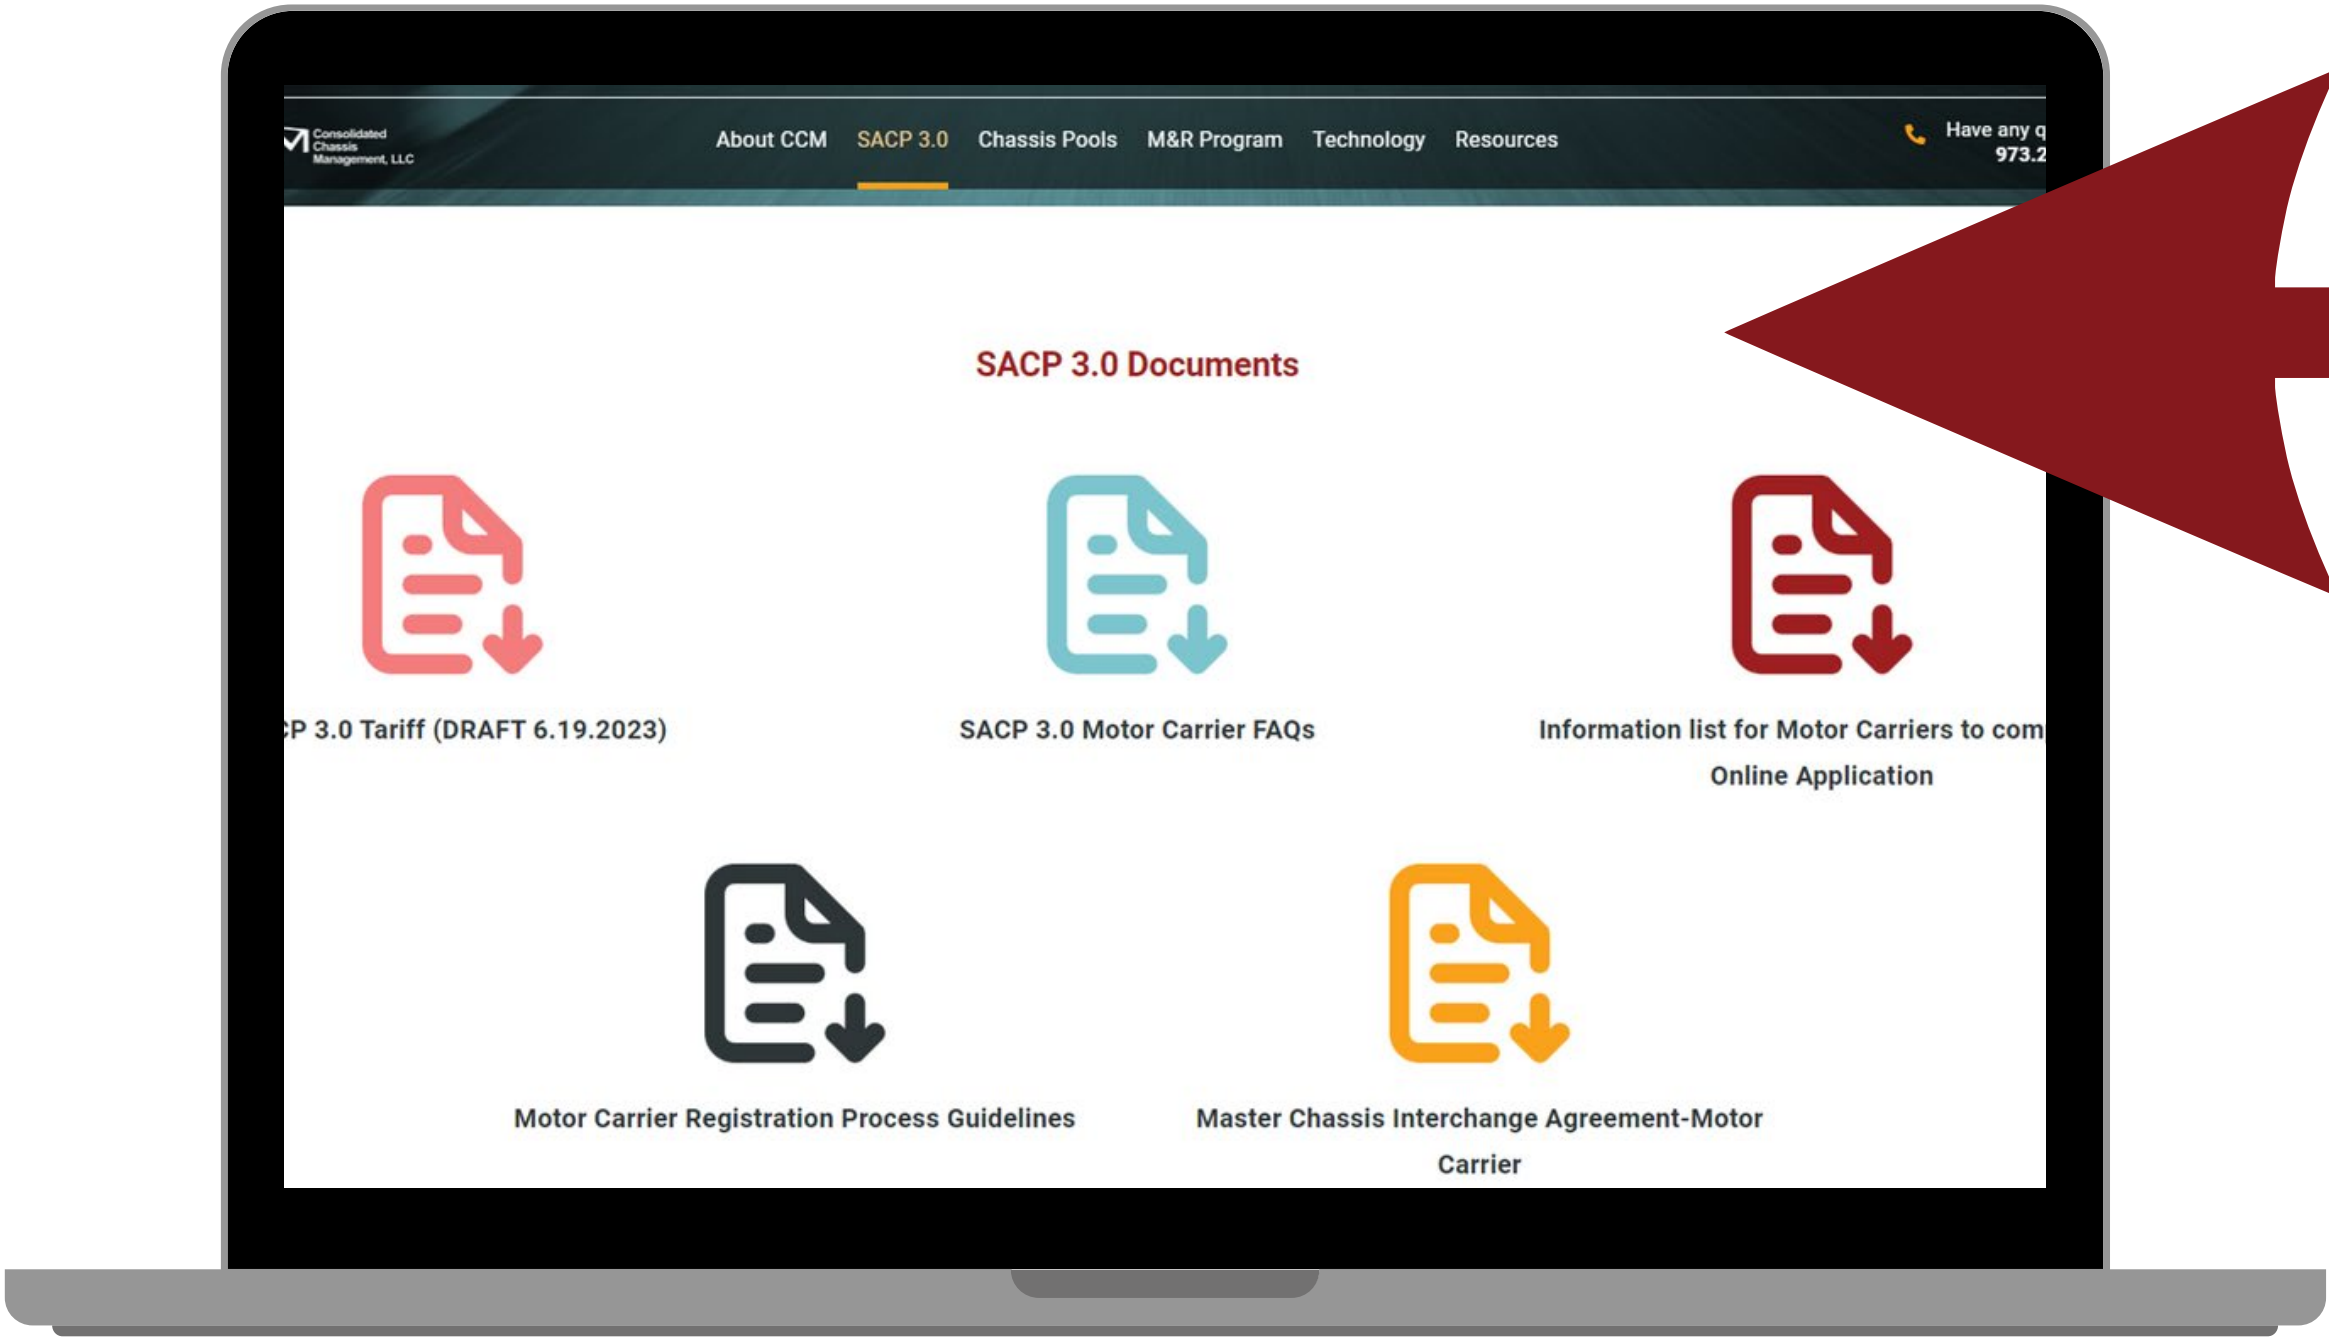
Consolidated Chassis Management, LLC

About CCM SACP 3.0 Chassis Pools M&R Program Technology Resources

Have any q 973.2

SACP 3.0 Documents

P 3.0 Tariff (DRAFT 6.19.2023)

SACP 3.0 Motor Carrier FAQs

Information list for Motor Carriers to com Online Application

Motor Carrier Registration Process Guidelines

Master Chassis Interchange Agreement-Motor Carrier